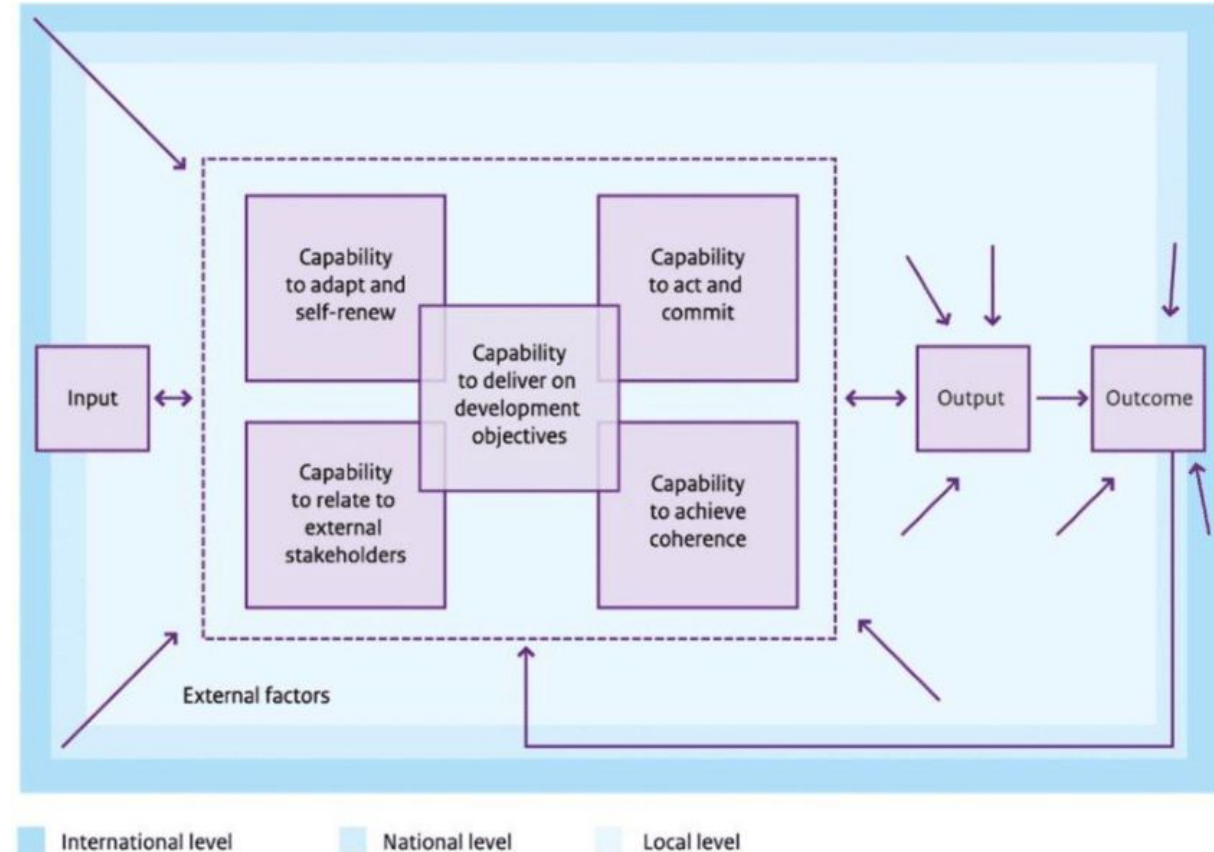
Capability to adapt and self-renew

Capability to act and commit

Input

Capability to deliver on development objectives

Output

Outcome

Capability to relate to external stakeholders

Capability to achieve coherence

External factors

International level

National level

Local level